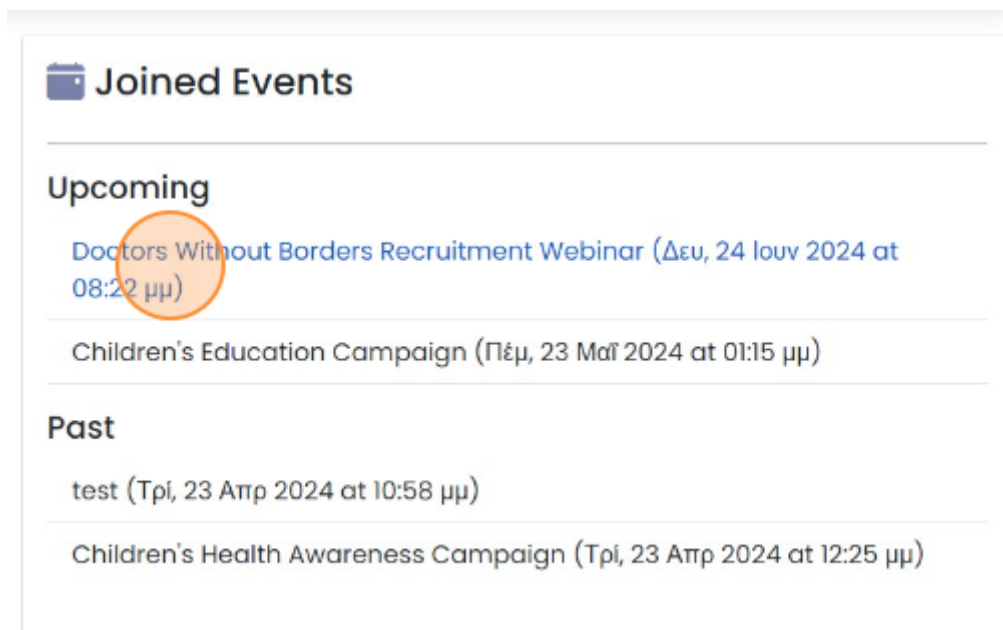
Joined Events

Upcoming

Doctors Without Borders Recruitment Webinar (Δευ, 24 Ιουν 2024 at 08:22 μμ)

Children's Education Campaign (Πέμ, 23 Μαΐ 2024 at 01:15 μμ)

Past

test (Τρί, 23 Απρ 2024 at 10:58 μμ)

Children's Health Awareness Campaign (Τρί, 23 Απρ 2024 at 12:25 μμ)